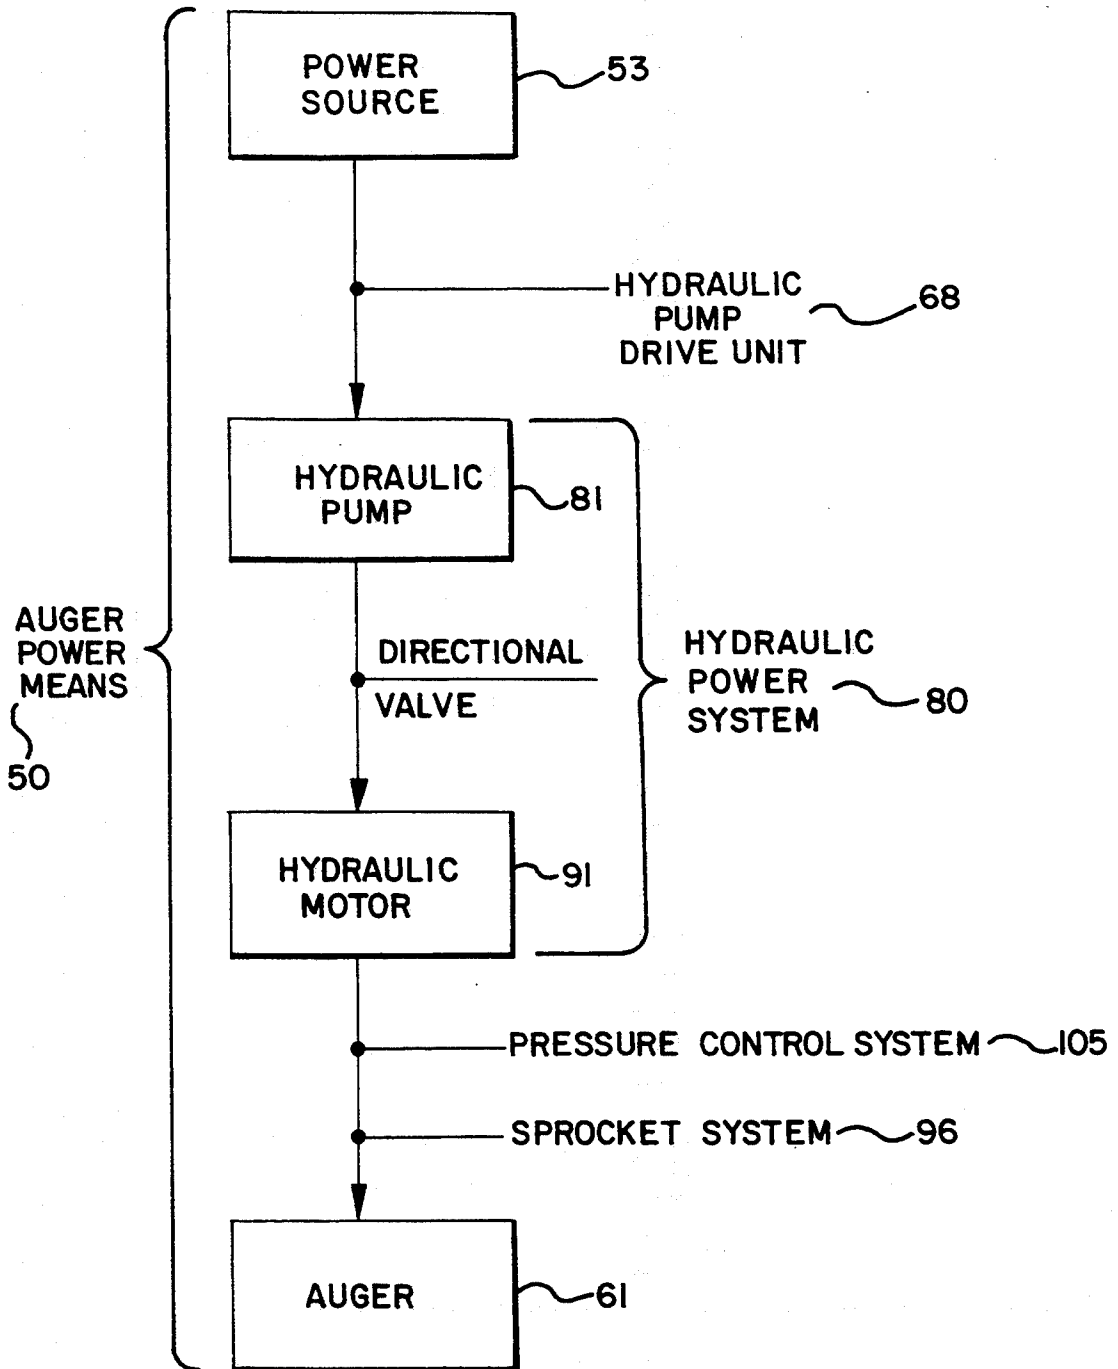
POWER SOURCE
53

HYDRAULIC PUMP DRIVE UNIT
68

HYDRAULIC PUMP
81

AUGER POWER MEANS
50

DIRECTIONAL
VALVE

HYDRAULIC POWER SYSTEM
80

HYDRAULIC MOTOR
91

PRESSURE CONTROL SYSTEM
105

SPROCKET SYSTEM
96

AUGER
61